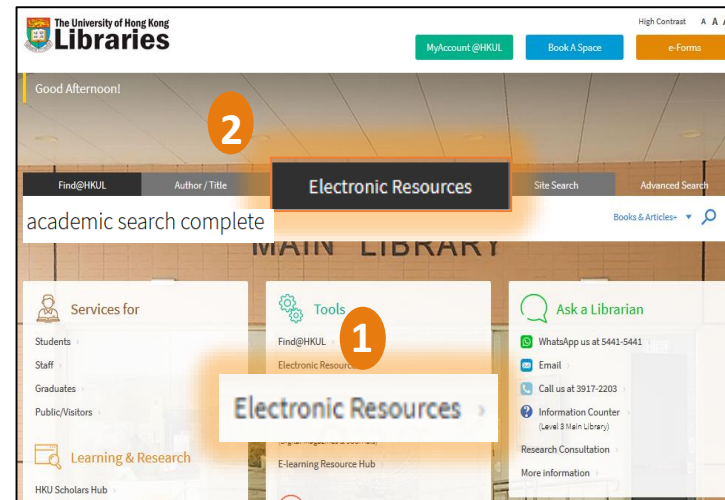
The University of Hong Kong
Libraries

High Contrast A A A

MyAccount @HKUL
Book A Space
e-Forms

Good Afternoon!

2

Find@HKUL
Author / Title
Electronic Resources
Site Search
Advanced Search

academic search complete

Books & Articles+ ▼

MAIN LIBRARY

Services for
Students
Staff
Graduates
Public/Visitors

Learning & Research
HKU Scholars Hub

Tools
Find@HKUL
Electronic Resour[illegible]

1

Electronic Resources

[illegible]

E-learning Resource Hub

Ask a Librarian
WhatsApp us at 5441-5441
Email
Call us at 3917-2203
Information Counter
(Level 3 Main Library)
Research Consultation
More information